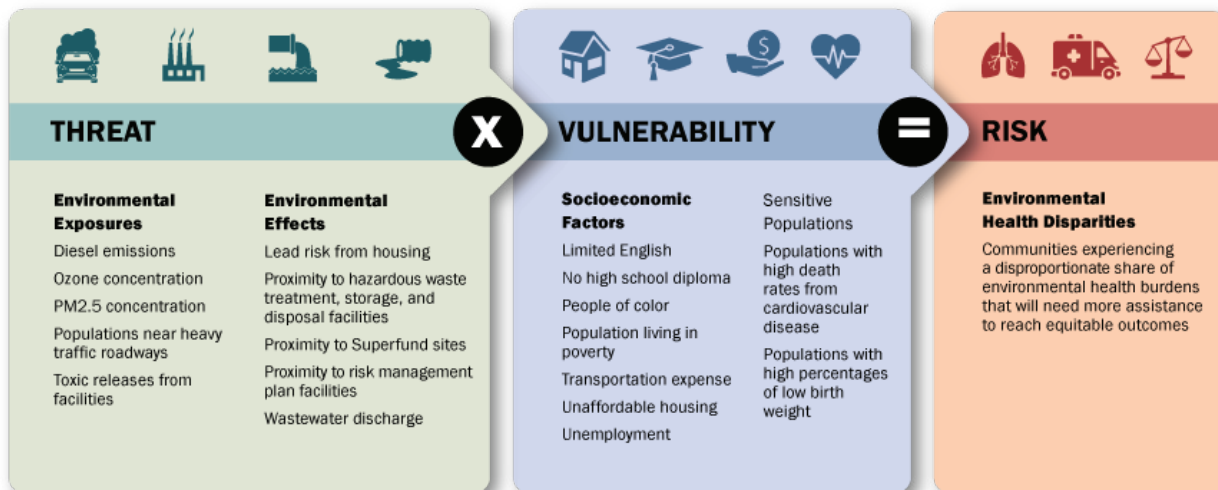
THREAT

X

VULNERABILITY

=

RISK

Environmental Exposures

Diesel emissions

Ozone concentration

PM2.5 concentration

Populations near heavy traffic roadways

Toxic releases from facilities

Environmental Effects

Lead risk from housing

Proximity to hazardous waste treatment, storage, and disposal facilities

Proximity to Superfund sites

Proximity to risk management plan facilities

Wastewater discharge

Socioeconomic Factors

Limited English

No high school diploma

People of color

Population living in poverty

Transportation expense

Unaffordable housing

Unemployment

Sensitive Populations

Populations with high death rates from cardiovascular disease

Populations with high percentages of low birth weight

Environmental Health Disparities

Communities experiencing a disproportionate share of environmental health burdens that will need more assistance to reach equitable outcomes